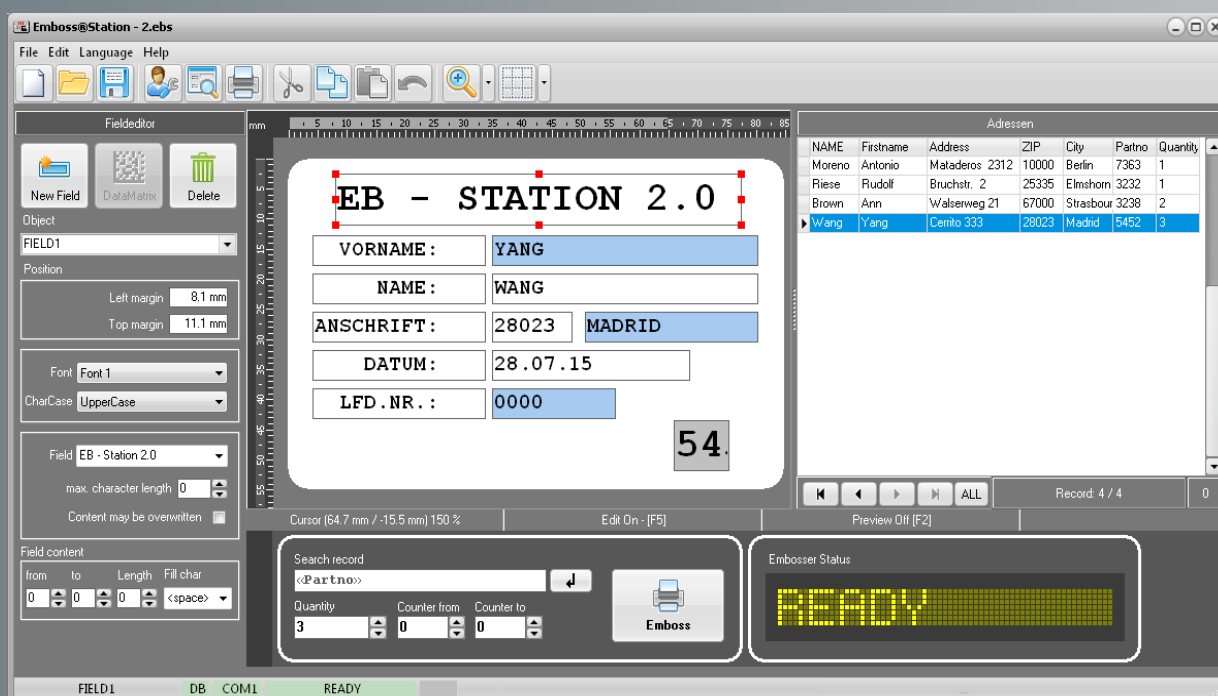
Emboss@Station - 2.ebs

File Edit Language Help

Fieldeditor

New Field DataMatrix Delete

Object
FIELD1

Position
Left margin 8.1 mm
Top margin 11.1 mm

Font Font 1
CharCase UpperCase

Field EB - Station 2.0
max. character length 0
Content may be overwritten

Field content
from to Length Fill char
0 0 0 <space>

mm 5 10 15 20 25 30 35 40 45 50 55 60 65 70 75 80 85

EB - STATION 2.0

| VORNAME: | YANG | |
|---|---|---|
| NAME: | WANG | |
| ANSCHRIFT: | 28023 | MADRID |
| DATUM: | 28.07.15 | |
| LFD.NR.: | 0000 | |

54

Cursor (64.7 mm / -15.5 mm) 150 % Edit On - [F5] Preview Off [F2]

Adressen

| NAME | Firstname | Address | ZIP | City | Partno | Quantity |
|---|---|---|---|---|---|---|
| Moreno | Antonio | Mataderos 2312 | 10000 | Berlin | 7363 | 1 |
| Riese | Rudolf | Bruchstr. 2 | 25335 | Elmshorn | 3232 | 1 |
| Brown | Ann | Walserweg 21 | 67000 | Strasbour | 3238 | 2 |
| Wang | Yang | Cerrito 333 | 28023 | Madrid | 5452 | 3 |

ALL Record: 4 / 4 0

Search record
«Partno»
Quantity Counter from Counter to
3 0 0
Emboss

Embosser Status
READY

FIELD1 DB COM1 READY